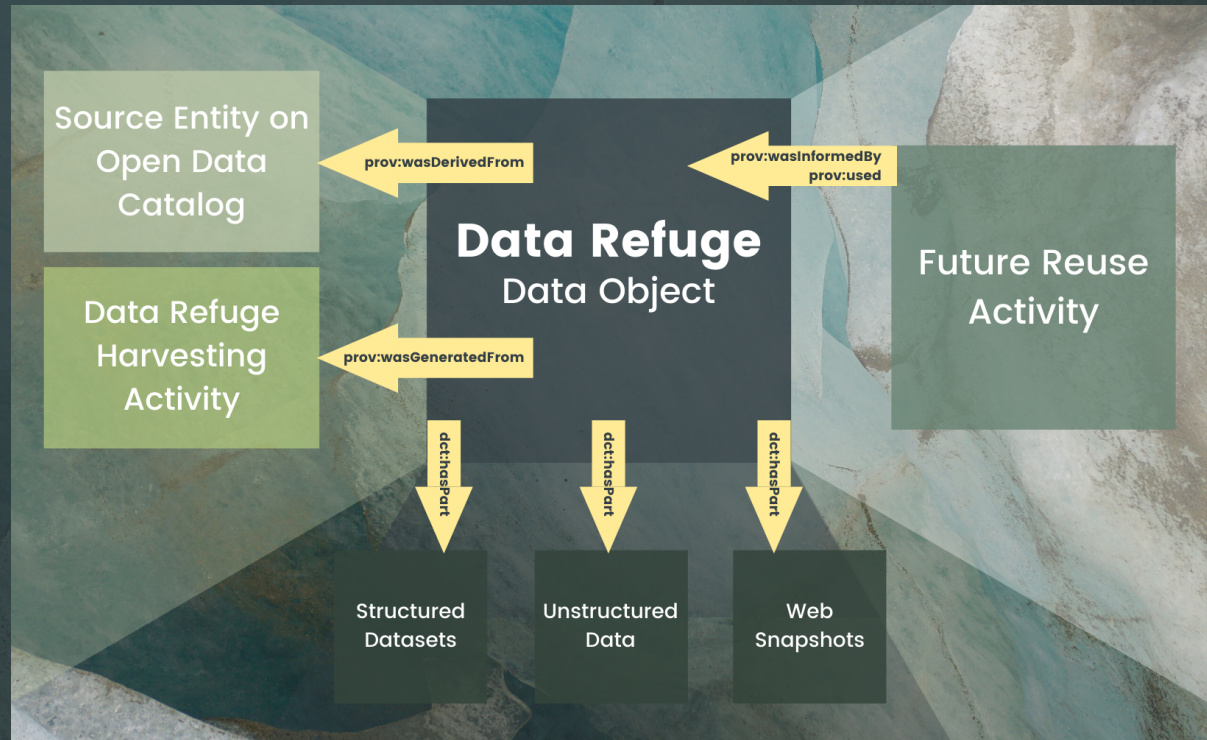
Source Entity on Open Data Catalog

prov:wasDerivedFrom

prov:wasInformedBy
prov:used

Data Refuge
Data Object

Future Reuse Activity

Data Refuge Harvesting Activity

prov:wasGeneratedFrom

dct:hasPart

dct:hasPart

dct:hasPart

Structured Datasets

Unstructured Data

Web Snapshots